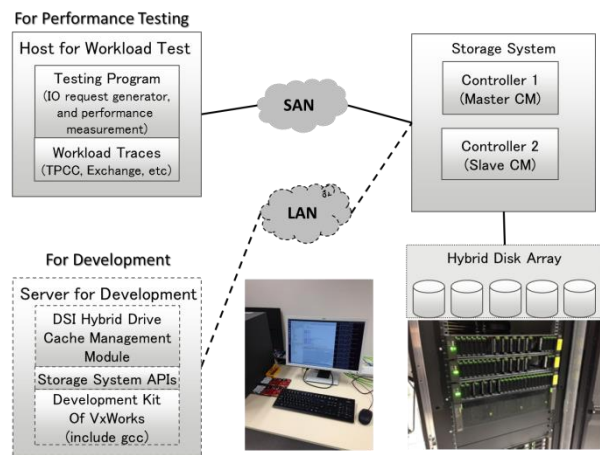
For Performance Testing

Host for Workload Test

Testing Program (IO request generator, and performance measurement)

Workload Traces (TPCC, Exchange, etc)

SAN

LAN

Storage System

Controller 1 (Master CM)

Controller 2 (Slave CM)

For Development

Server for Development

DSI Hybrid Drive Cache Management Module

Storage System APIs

Development Kit Of VxWorks (include gcc)

Hybrid Disk Array